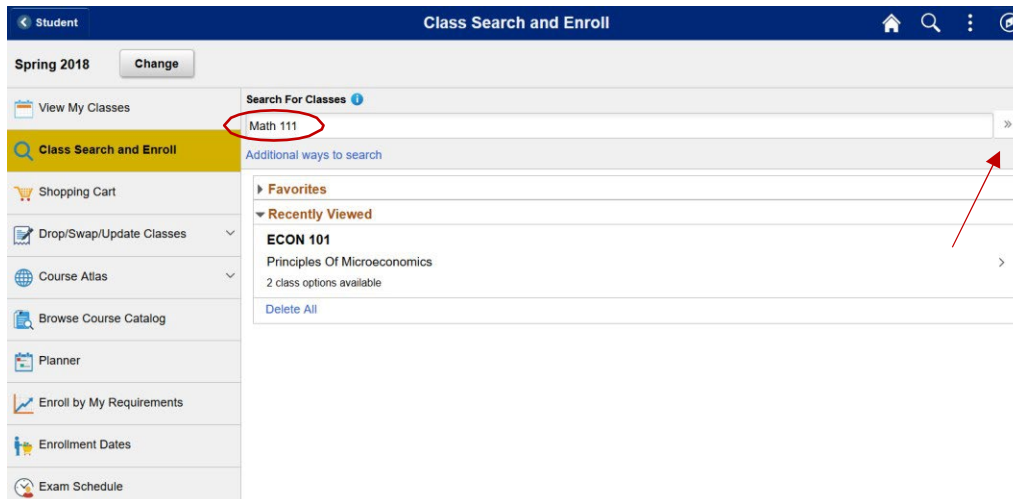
Student

Class Search and Enroll

Spring 2018

Change

View My Classes

Class Search and Enroll

Shopping Cart

Drop/Swap/Update Classes

Course Atlas

Browse Course Catalog

Planner

Enroll by My Requirements

Enrollment Dates

Exam Schedule

Search For Classes

Math 111

»

Additional ways to search

Favorites

Recently Viewed

ECON 101

Principles Of Microeconomics

2 class options available

Delete All